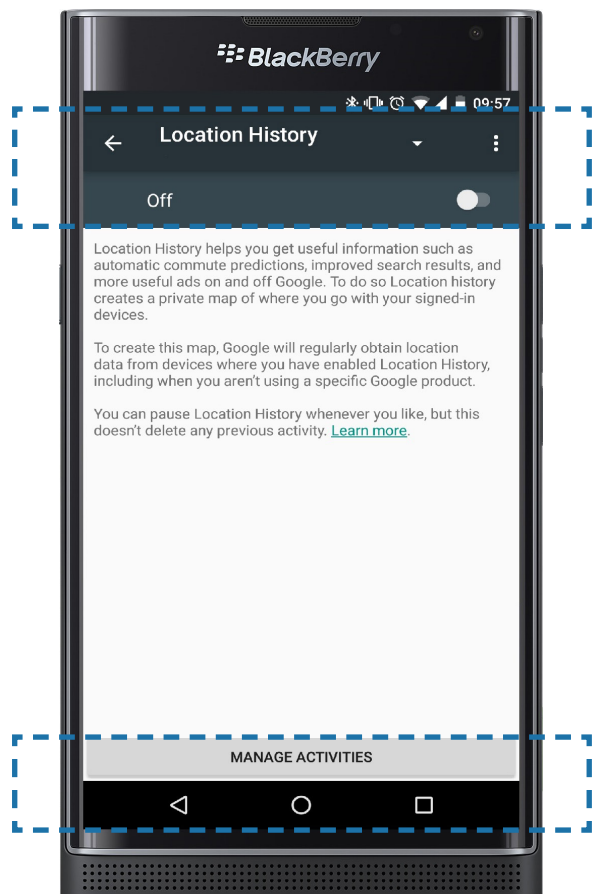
BlackBerry

09:57

Location History

Off

Location History helps you get useful information such as automatic commute predictions, improved search results, and more useful ads on and off Google. To do so Location history creates a private map of where you go with your signed-in devices.

To create this map, Google will regularly obtain location data from devices where you have enabled Location History, including when you aren't using a specific Google product.

You can pause Location History whenever you like, but this doesn't delete any previous activity. Learn more.

MANAGE ACTIVITIES